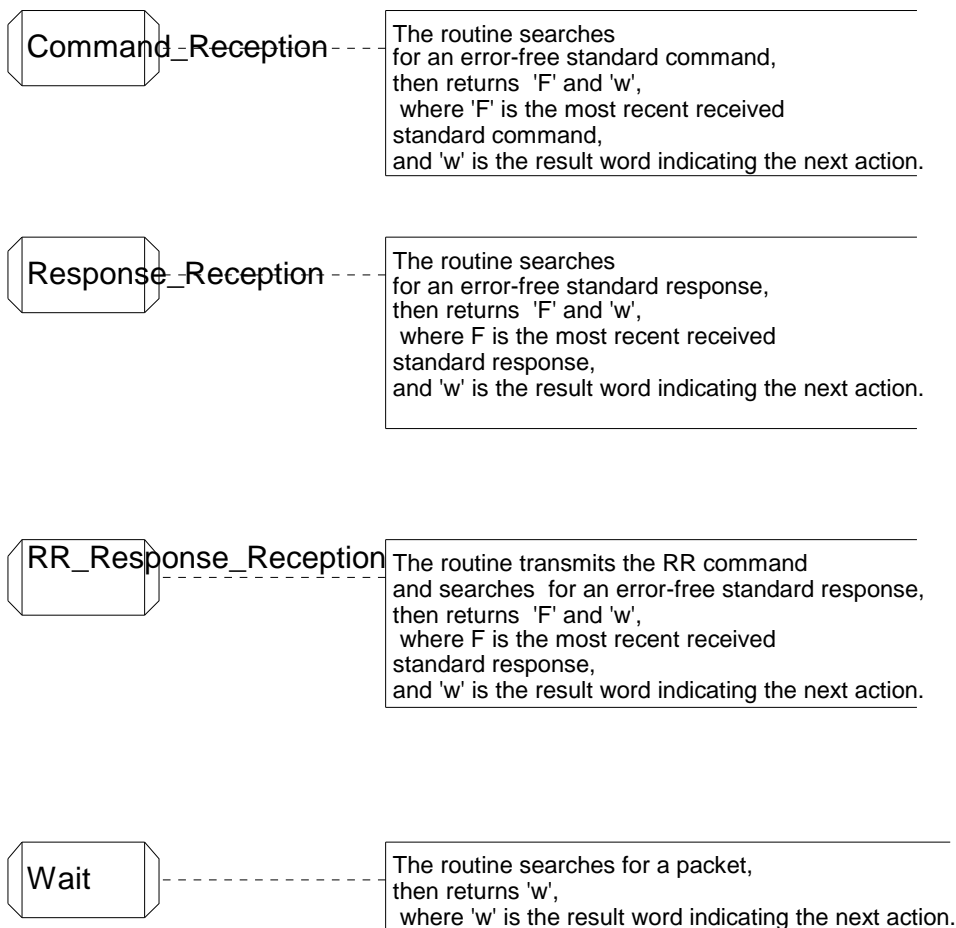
Command_Reception

The routine searches for an error-free standard command, then returns 'F' and 'w', where 'F' is the most recent received standard command, and 'w' is the result word indicating the next action.

Response_Reception

The routine searches for an error-free standard response, then returns 'F' and 'w', where F is the most recent received standard response, and 'w' is the result word indicating the next action.

RR_Response_Reception

The routine transmits the RR command and searches for an error-free standard response, then returns 'F' and 'w', where F is the most recent received standard response, and 'w' is the result word indicating the next action.

Wait

The routine searches for a packet, then returns 'w', where 'w' is the result word indicating the next action.